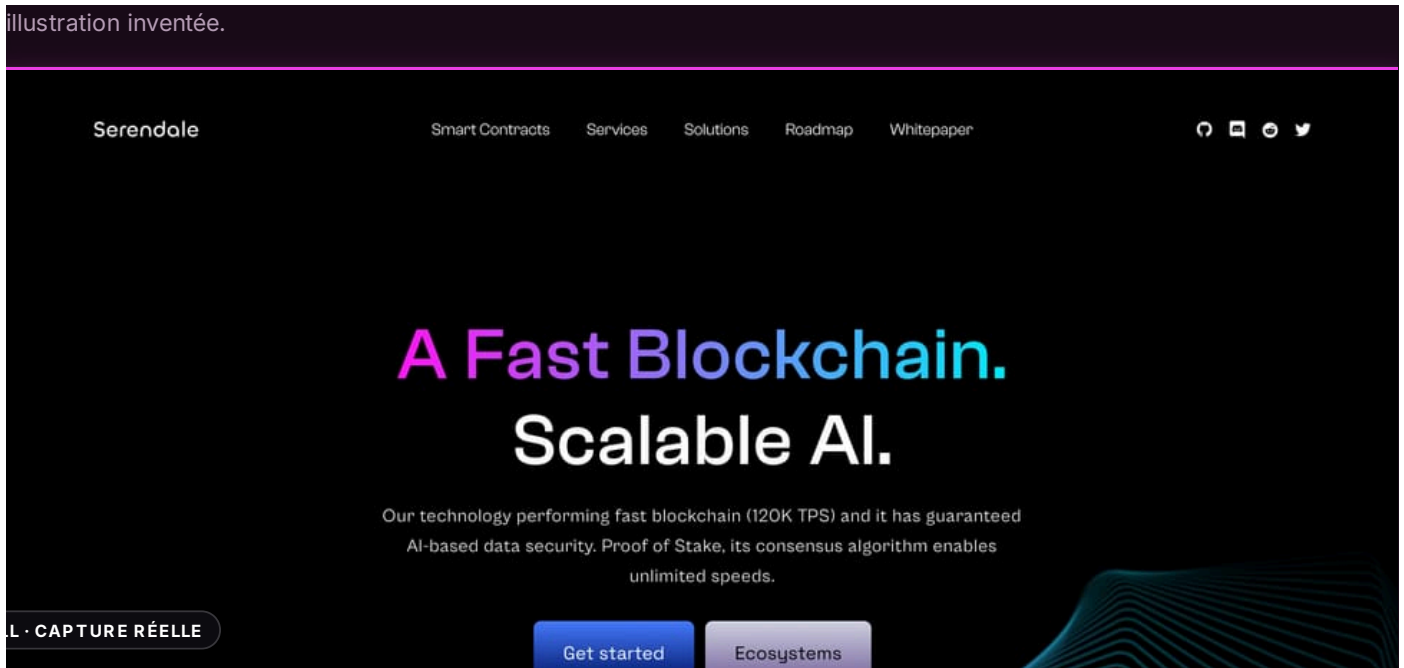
illustration inventée.

Serendale

Smart Contracts Services Solutions Roadmap Whitepaper

A Fast Blockchain.
Scalable AI.

Our technology performing fast blockchain (120K TPS) and it has guaranteed AI-based data security. Proof of Stake, its consensus algorithm enables unlimited speeds.

LL · CAPTURE RÉELLE

Get started Ecosystems